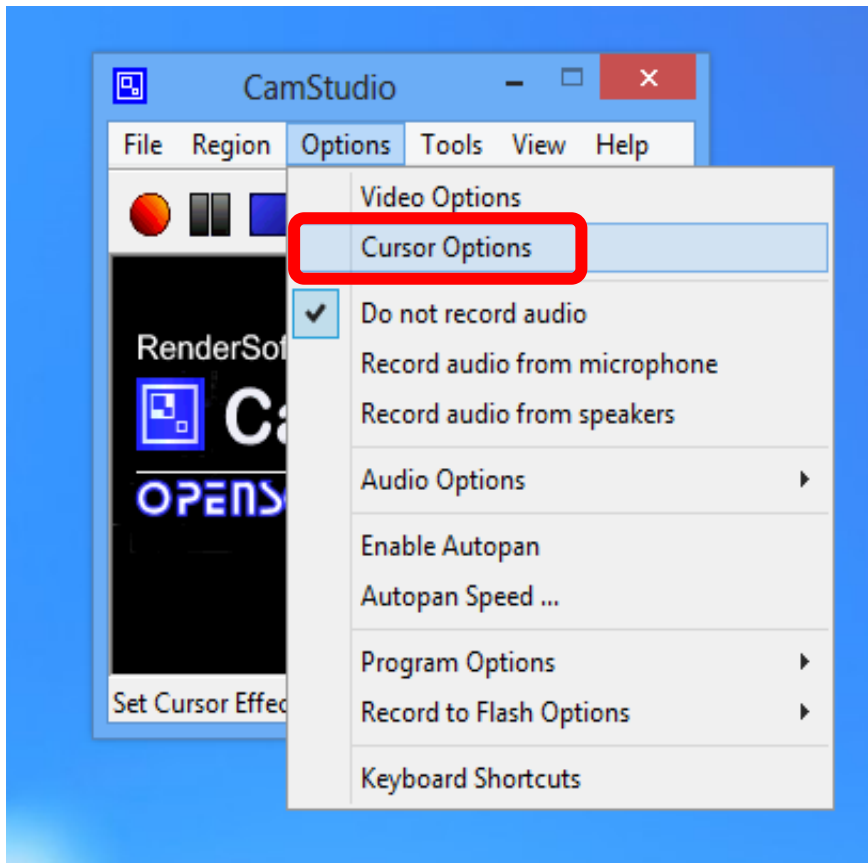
CamStudio

File Region Options Tools View Help

Video Options
Cursor Options
Do not record audio
Record audio from microphone
Record audio from speakers
Audio Options
Enable Autopan
Autopan Speed ...
Program Options
Record to Flash Options
Keyboard Shortcuts

RenderSof
Ca
OPENS

Set Cursor Effe